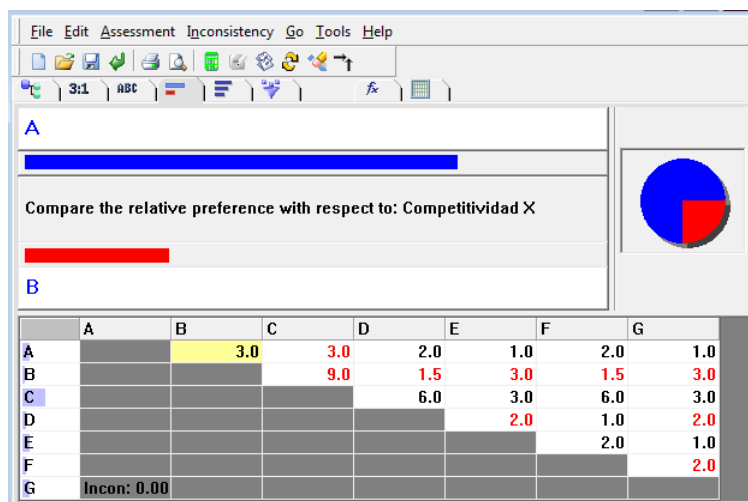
File Edit Assessment Inconsistency Go Tools Help

3:1 ABC

A

Compare the relative preference with respect to: Competitividad X

B

|   | A | B | C | D | E | F | G |
|---|---|---|---|---|---|---|---|
| A |   | 3.0 | 3.0 | 2.0 | 1.0 | 2.0 | 1.0 |
| B |   |   | 9.0 | 1.5 | 3.0 | 1.5 | 3.0 |
| C |   |   |   | 6.0 | 3.0 | 6.0 | 3.0 |
| D |   |   |   |   | 2.0 | 1.0 | 2.0 |
| E |   |   |   |   |   | 2.0 | 1.0 |
| F |   |   |   |   |   |   | 2.0 |
| G | Incon: 0.00 |   |   |   |   |   |   |